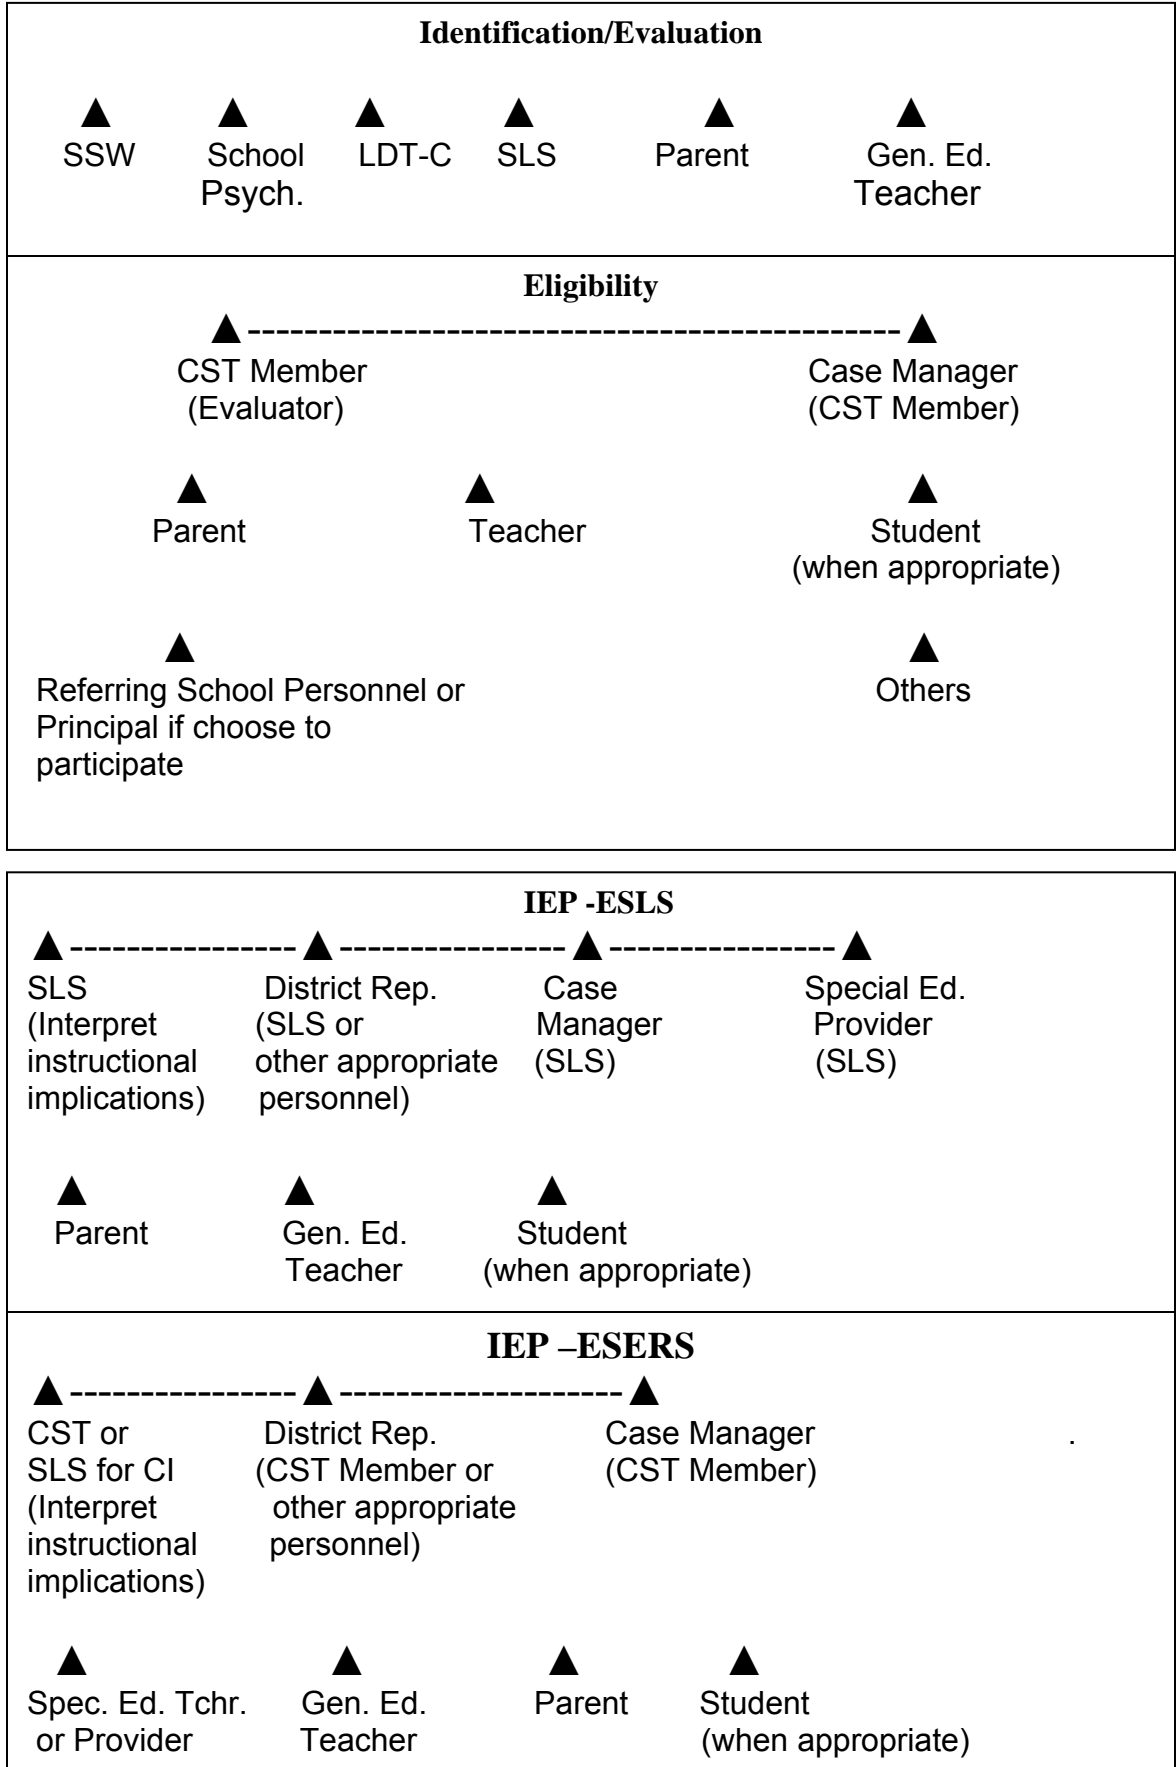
Identification/Evaluation

SSW

School Psych.

LDT-C

SLS

Parent

Gen. Ed. Teacher

Eligibility

CST Member (Evaluator)

Case Manager (CST Member)

Parent

Teacher

Student (when appropriate)

Referring School Personnel or Principal if choose to participate

Others

IEP -ESLS

SLS (Interpret instructional implications)

District Rep. (SLS or other appropriate personnel)

Case Manager (SLS)

Special Ed. Provider (SLS)

Parent

Gen. Ed. Teacher

Student (when appropriate)

IEP –ESERS

CST or SLS for CI (Interpret instructional implications)

District Rep. (CST Member or other appropriate personnel)

Case Manager (CST Member)

.

Spec. Ed. Tchr. or Provider

Gen. Ed. Teacher

Parent

Student (when appropriate)